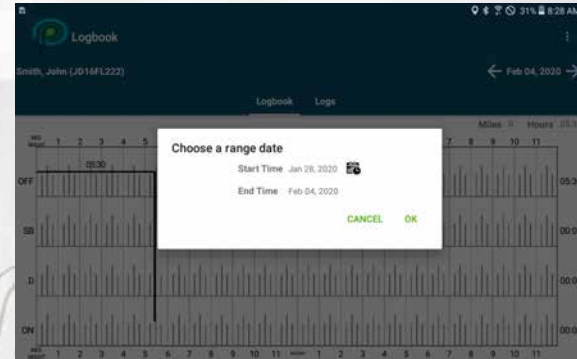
31% 8:28 AM

Logbook

Smith, John (JD16FL222)

← Feb 04, 2020 →

Logbook Logs

Miles 0 Hours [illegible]

MID NIGHT 1 2 3 4 5 7 8 9 10 11

05:30

OFF 05:30

SB 00:0

D 00:0

ON 00:0

MID NIGHT 1 2 3 4 5 6 7 8 9 10 11 NOON 1 2 3 4 5 6 7 8 9 10 11

Choose a range date

Start Time Jan 28, 2020

End Time Feb 04, 2020

CANCEL OK